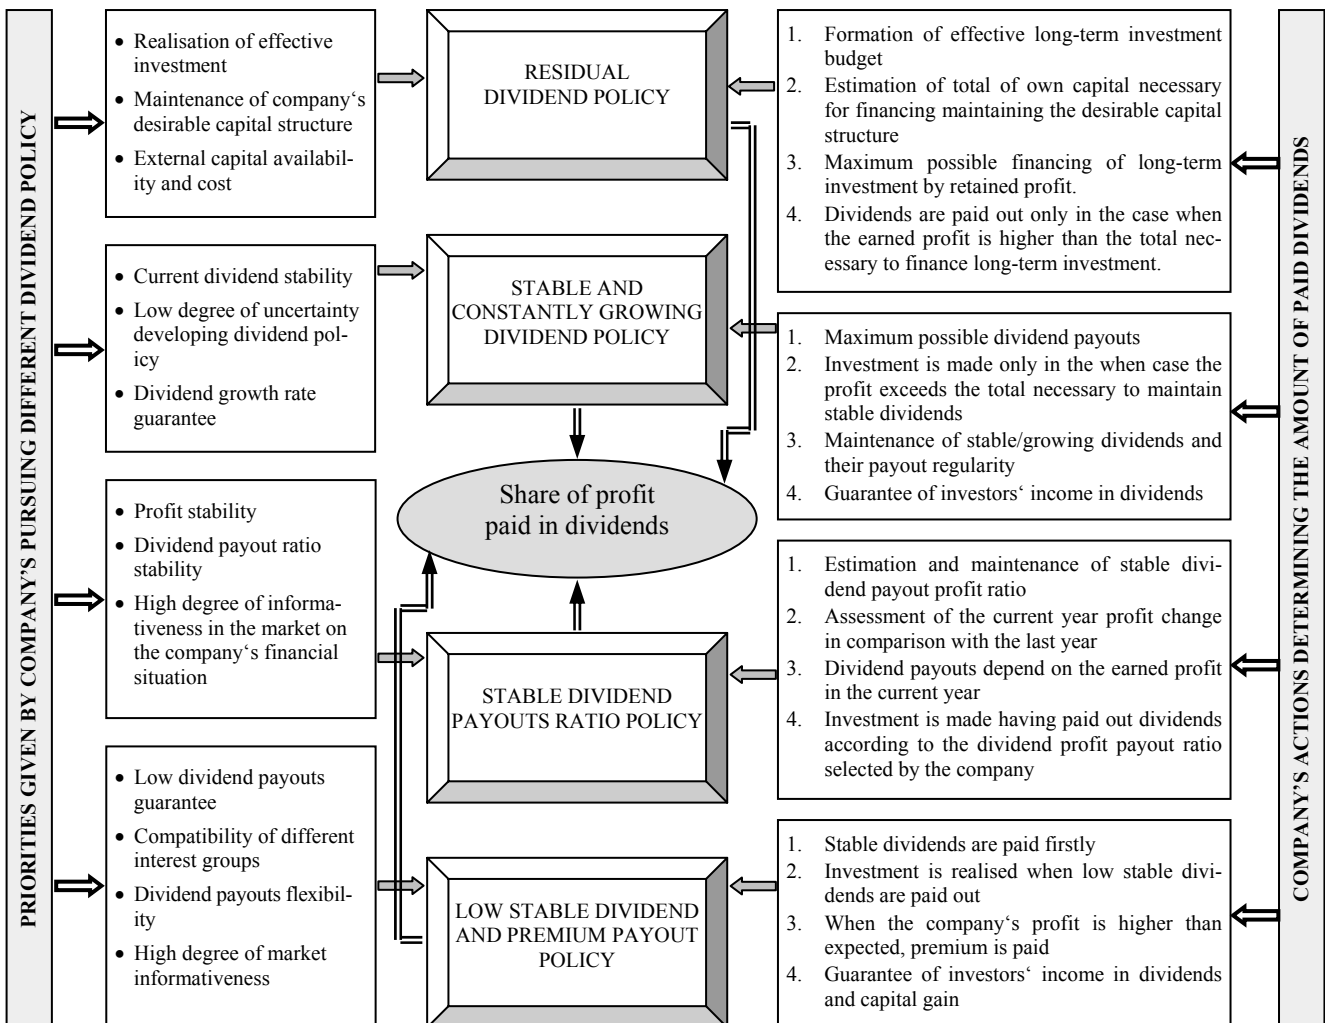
PRIORITIES GIVEN BY COMPANY'S PURSUING DIFFERENT DIVIDEND POLICY

• Realisation of effective investment
• Maintenance of company's desirable capital structure
• External capital availability and cost

RESIDUAL DIVIDEND POLICY

1. Formation of effective long-term investment budget
2. Estimation of total of own capital necessary for financing maintaining the desirable capital structure
3. Maximum possible financing of long-term investment by retained profit.
4. Dividends are paid out only in the case when the earned profit is higher than the total necessary to finance long-term investment.

COMPANY'S ACTIONS DETERMINING THE AMOUNT OF PAID DIVIDENDS

• Current dividend stability
• Low degree of uncertainty developing dividend policy
• Dividend growth rate guarantee

STABLE AND CONSTANTLY GROWING DIVIDEND POLICY

1. Maximum possible dividend payouts
2. Investment is made only in the when case the profit exceeds the total necessary to maintain stable dividends
3. Maintenance of stable/growing dividends and their payout regularity
4. Guarantee of investors' income in dividends

Share of profit paid in dividends

• Profit stability
• Dividend payout ratio stability
• High degree of informativeness in the market on the company's financial situation

STABLE DIVIDEND PAYOUTS RATIO POLICY

1. Estimation and maintenance of stable dividend payout profit ratio
2. Assessment of the current year profit change in comparison with the last year
3. Dividend payouts depend on the earned profit in the current year
4. Investment is made having paid out dividends according to the dividend profit payout ratio selected by the company

• Low dividend payouts guarantee
• Compatibility of different interest groups
• Dividend payouts flexibility
• High degree of market informativeness

LOW STABLE DIVIDEND AND PREMIUM PAYOUT POLICY

1. Stable dividends are paid firstly
2. Investment is realised when low stable dividends are paid out
3. When the company's profit is higher than expected, premium is paid
4. Guarantee of investors' income in dividends and capital gain